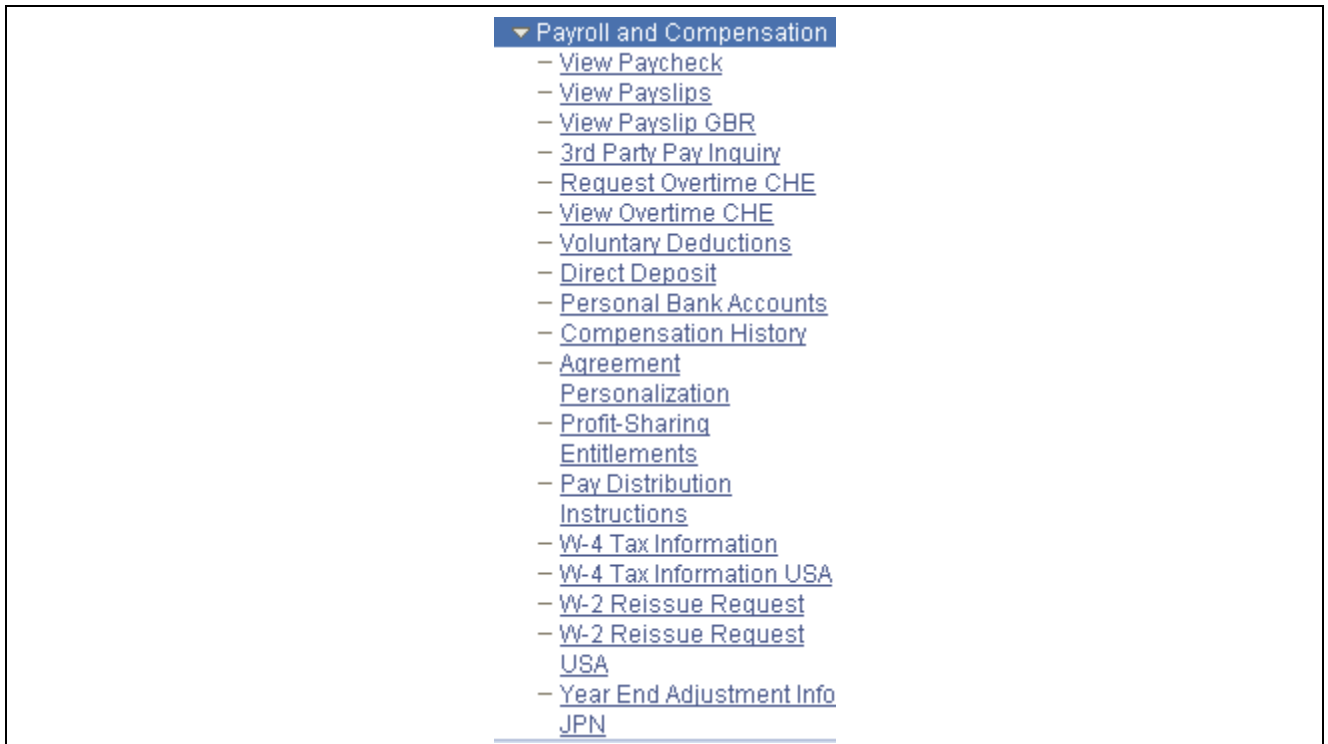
Payroll and Compensation
– View Paycheck
– View Payslips
– View Payslip GBR
– 3rd Party Pay Inquiry
– Request Overtime CHE
– View Overtime CHE
– Voluntary Deductions
– Direct Deposit
– Personal Bank Accounts
– Compensation History
– Agreement Personalization
– Profit-Sharing Entitlements
– Pay Distribution Instructions
– W-4 Tax Information
– W-4 Tax Information USA
– W-2 Reissue Request
– W-2 Reissue Request USA
– Year End Adjustment Info JPN